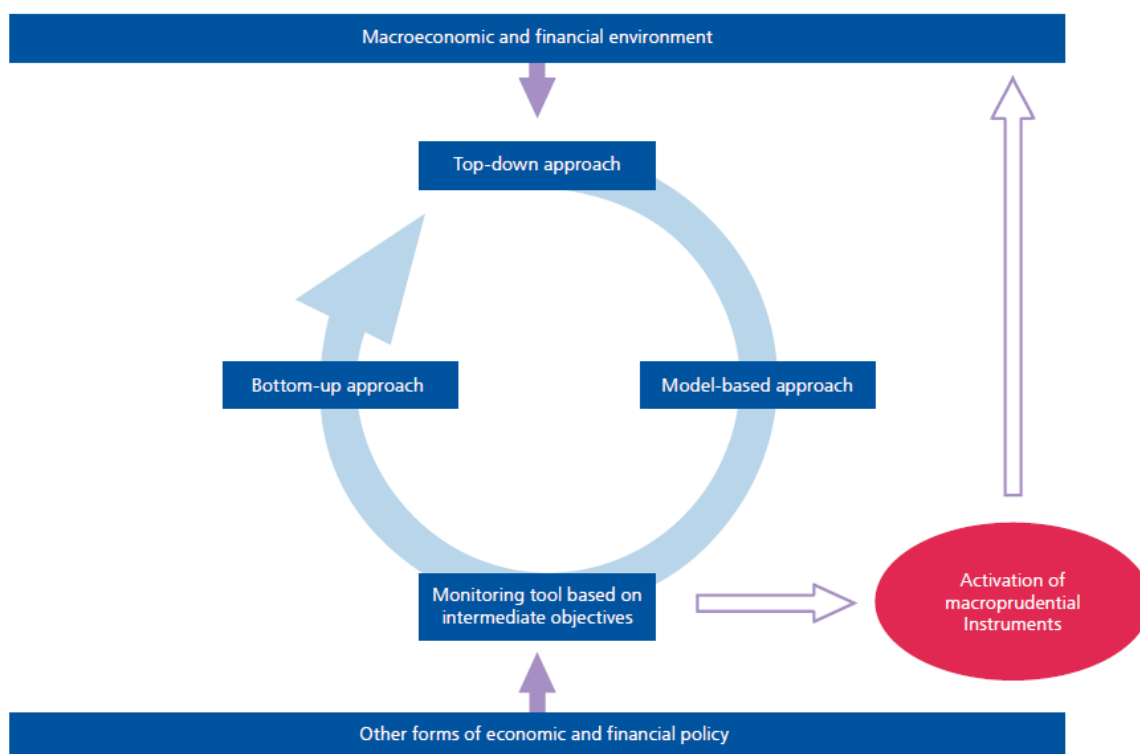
Macroeconomic and financial environment

Top-down approach

Bottom-up approach

Model-based approach

Monitoring tool based on intermediate objectives

Activation of macroprudential Instruments

Other forms of economic and financial policy